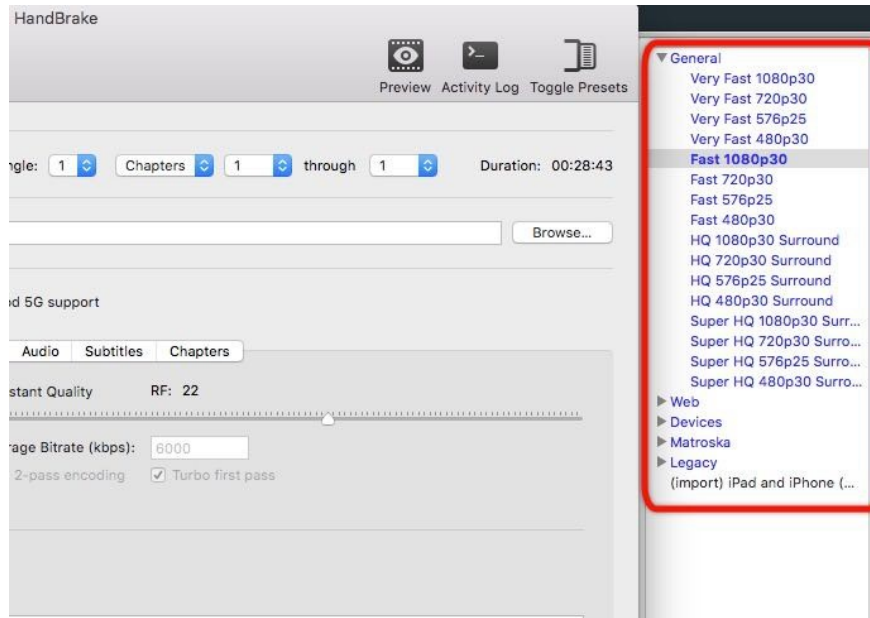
HandBrake

Preview Activity Log Toggle Presets

ngle: 1 Chapters 1 through 1 Duration: 00:28:43

Browse...

od 5G support

Audio Subtitles Chapters

stant Quality RF: 22

rage Bitrate (kbps): 6000

2-pass encoding Turbo first pass

General
Very Fast 1080p30
Very Fast 720p30
Very Fast 576p25
Very Fast 480p30
Fast 1080p30
Fast 720p30
Fast 576p25
Fast 480p30
HQ 1080p30 Surround
HQ 720p30 Surround
HQ 576p25 Surround
HQ 480p30 Surround
Super HQ 1080p30 Surr...
Super HQ 720p30 Surro...
Super HQ 576p25 Surro...
Super HQ 480p30 Surro...
Web
Devices
Matroska
Legacy
(import) iPad and iPhone (...